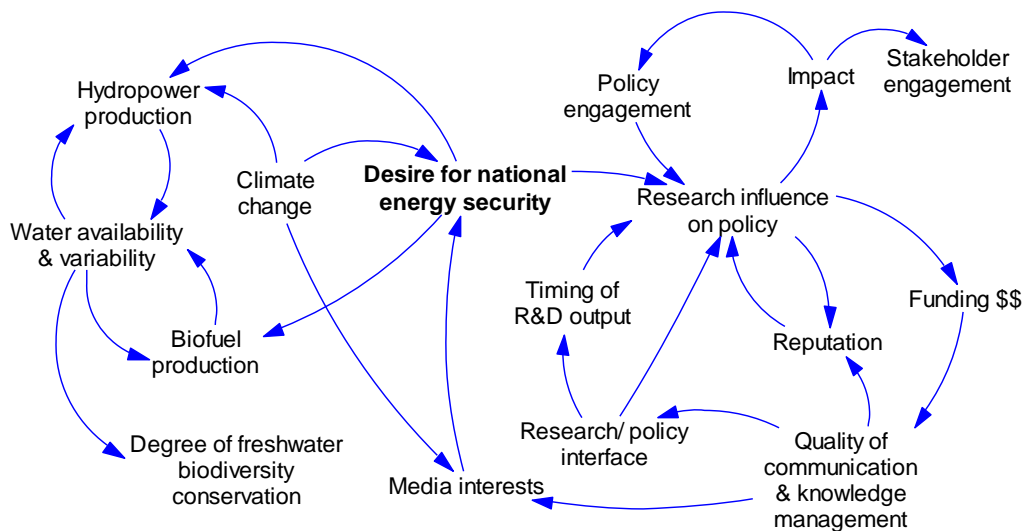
Hydropower production

Climate change

Desire for national energy security

Water availability & variability

Biofuel production

Degree of freshwater biodiversity conservation

Media interests

Policy engagement

Impact

Stakeholder engagement

Research influence on policy

Timing of R&D output

Funding $$

Reputation

Research/ policy interface

Quality of communication & knowledge management